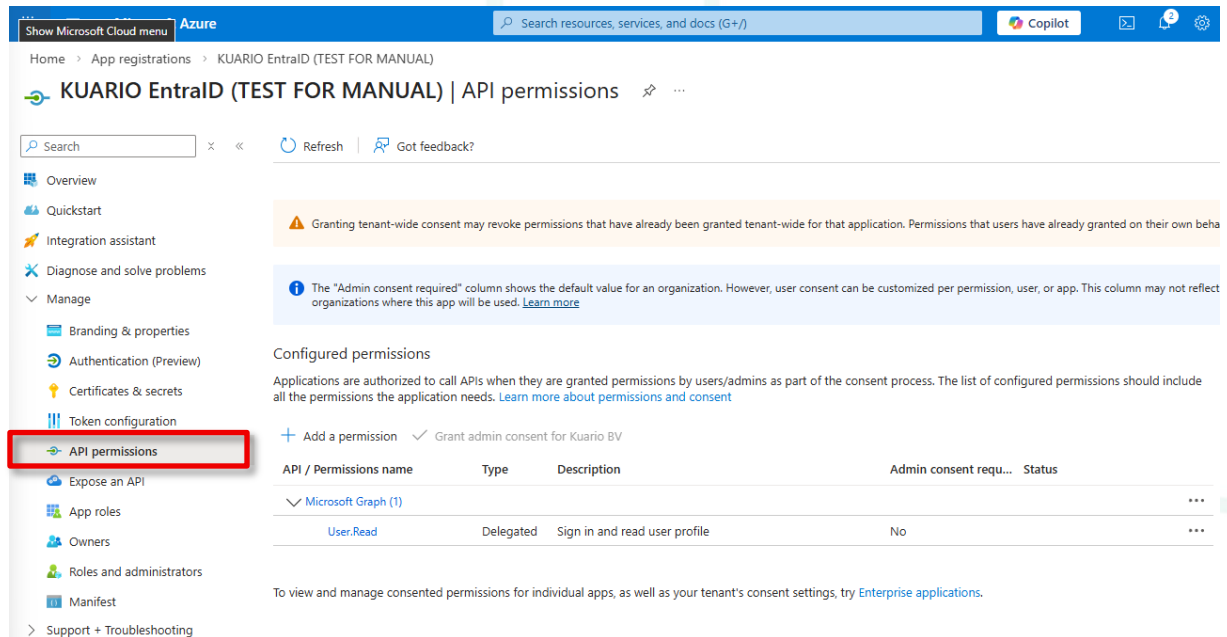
Show Microsoft Cloud menu Azure

Search resources, services, and docs (G+/)

Copilot

2

Home > App registrations > KUARIO EntraID (TEST FOR MANUAL)

KUARIO EntraID (TEST FOR MANUAL) | API permissions

Search

Overview
Quickstart
Integration assistant
Diagnose and solve problems
Manage
Branding & properties
Authentication (Preview)
Certificates & secrets
Token configuration
API permissions
Expose an API
App roles
Owners
Roles and administrators
Manifest
Support + Troubleshooting

Refresh | Got feedback?

Granting tenant-wide consent may revoke permissions that have already been granted tenant-wide for that application. Permissions that users have already granted on their own beha

The "Admin consent required" column shows the default value for an organization. However, user consent can be customized per permission, user, or app. This column may not reflect organizations where this app will be used. Learn more

Configured permissions

Applications are authorized to call APIs when they are granted permissions by users/admins as part of the consent process. The list of configured permissions should include all the permissions the application needs. Learn more about permissions and consent

+ Add a permission ✓ Grant admin consent for Kuario BV

| API / Permissions name | Type | Description | Admin consent requ... | Status |
|---|---|---|---|---|
| Microsoft Graph (1) | | | | ... |
| User.Read | Delegated | Sign in and read user profile | No | ... |

To view and manage consented permissions for individual apps, as well as your tenant's consent settings, try Enterprise applications.